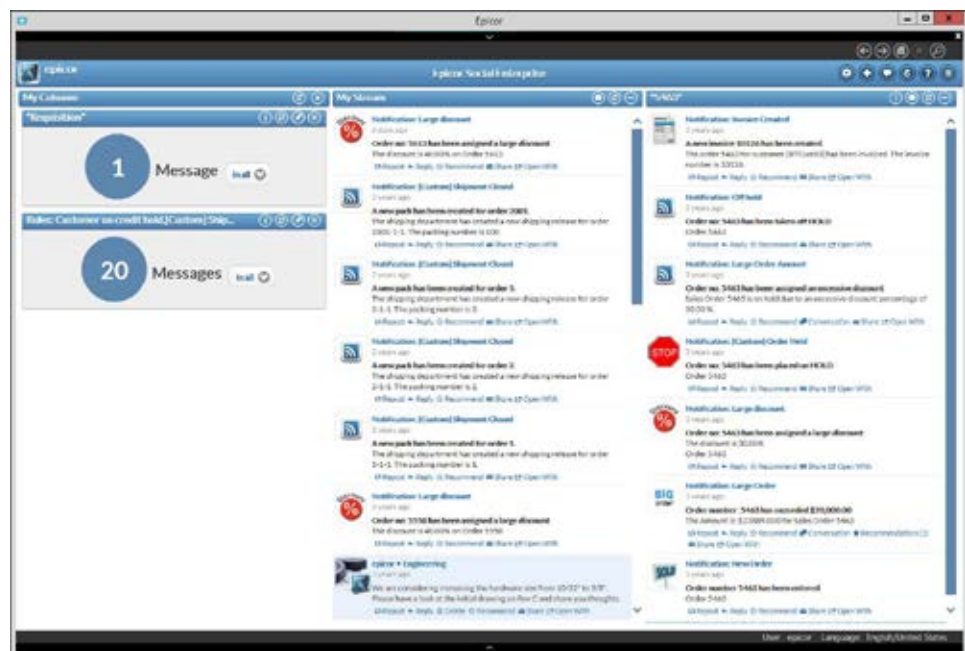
Epicor

epicor

Epicor Social Enterprise

My Columns

"Requisition"

1 Message

Rules: Customer on credit hold,[Custom] Ship...

20 Messages

My Stream

Notification: Large discount

Order no: 5613 has been assigned a large discount

Notification: [Custom] Shipment Closed

A new pack has been created for order 2005.

Notification: [Custom] Shipment Closed

A new pack has been created for order 5.

Notification: [Custom] Shipment Closed

A new pack has been created for order 2.

Notification: [Custom] Shipment Closed

A new pack has been created for order 1.

Notification: Large discount

Order no: 5550 has been assigned a large discount

epicor ▸ Engineering

"5463"

Notification: Invoice Created

Notification: Off hold

Order no: 5463 has been taken off HOLD

Notification: Large Order Amount

Order no: 5463 has been assigned an excessive discount

Notification: [Custom] Order Held

Order no: 5463 has been placed on HOLD

Notification: Large discount

Order no: 5463 has been assigned a large discount

Notification: Large Order

Order number: 5463 has exceeded $10,000.00

Notification: New Order

Order number: 5463 has been entered

User: epicor Language: English/United States